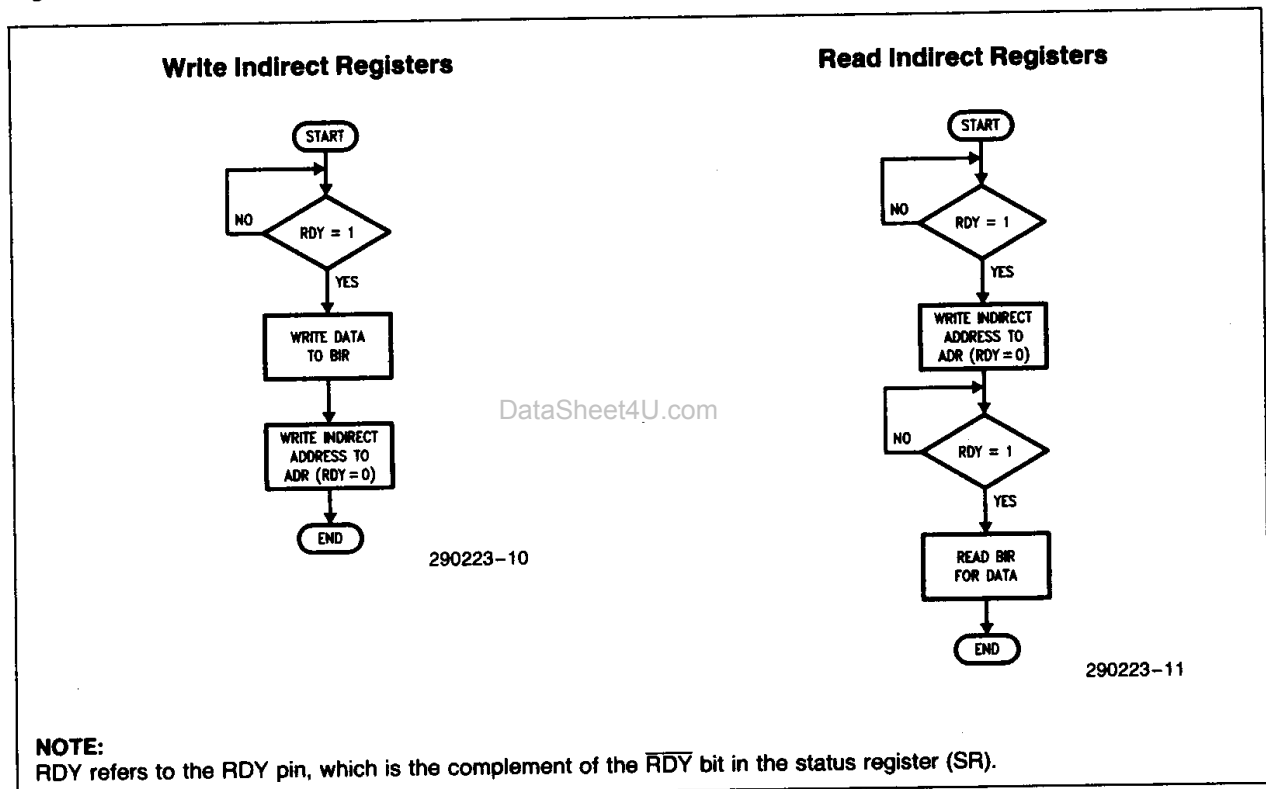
Write Indirect Registers

START

NO

RDY = 1

YES

WRITE DATA TO BIR

WRITE INDIRECT ADDRESS TO ADR (RDY = 0)

END

290223–10

DataSheet4U.com

Read Indirect Registers

START

NO

RDY = 1

YES

WRITE INDIRECT ADDRESS TO ADR (RDY = 0)

NO

RDY = 1

YES

READ BIR FOR DATA

END

290223–11

NOTE:
RDY refers to the RDY pin, which is the complement of the $\overline{\text{RDY}}$ bit in the status register (SR).